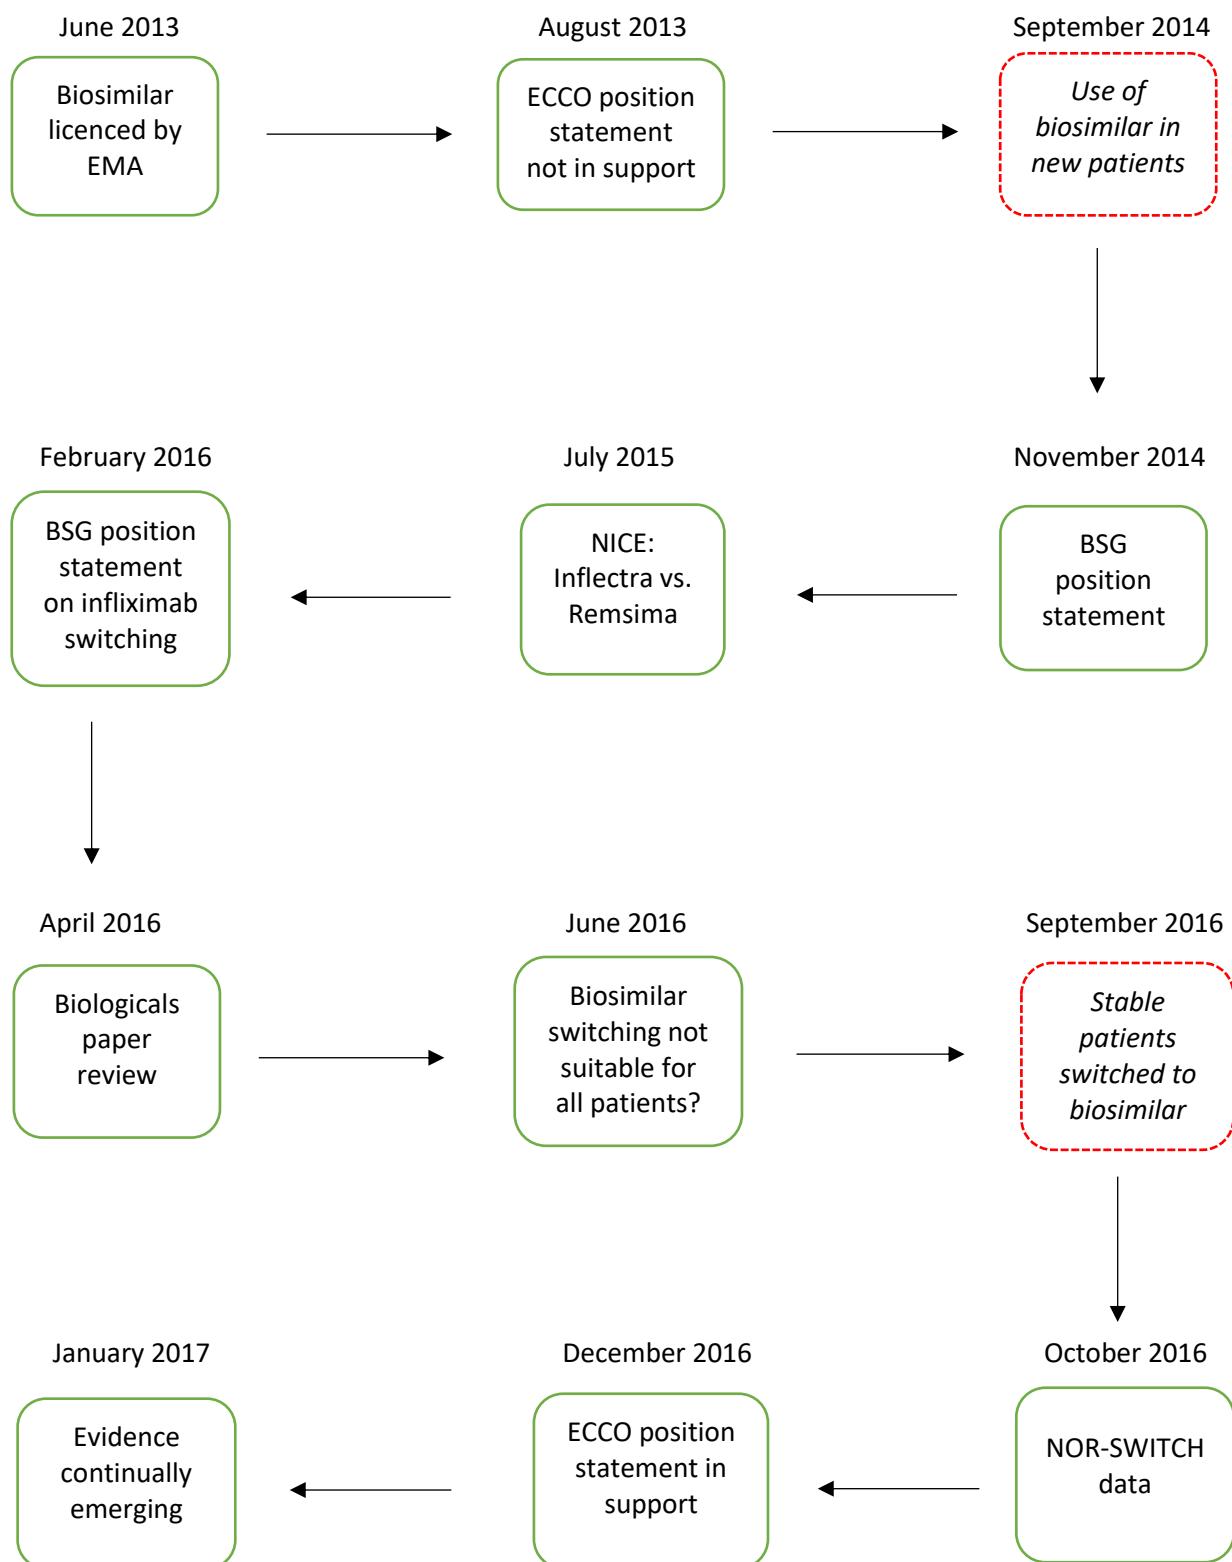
June 2013

Biosimilar licenced by EMA

August 2013

ECCO position statement not in support

September 2014

*Use of biosimilar in new patients*

November 2014

BSG position statement

July 2015

NICE: Inflectra vs. Remsima

February 2016

BSG position statement on infliximab switching

April 2016

Biologicals paper review

June 2016

Biosimilar switching not suitable for all patients?

September 2016

*Stable patients switched to biosimilar*

October 2016

NOR-SWITCH data

December 2016

ECCO position statement in support

January 2017

Evidence continually emerging